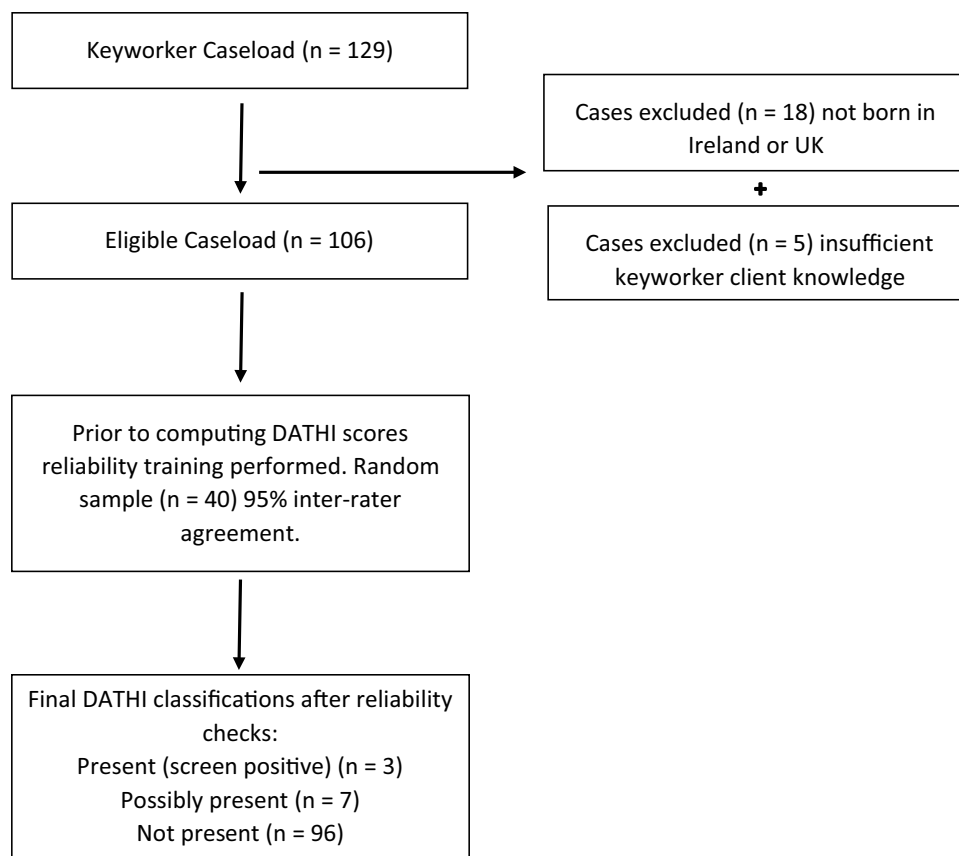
Keyworker Caseload (n = 129)

Cases excluded (n = 18) not born in Ireland or UK

+

Cases excluded (n = 5) insufficient keyworker client knowledge

Eligible Caseload (n = 106)

Prior to computing DATHI scores reliability training performed. Random sample (n = 40) 95% inter-rater agreement.

Final DATHI classifications after reliability checks:
Present (screen positive) (n = 3)
Possibly present (n = 7)
Not present (n = 96)